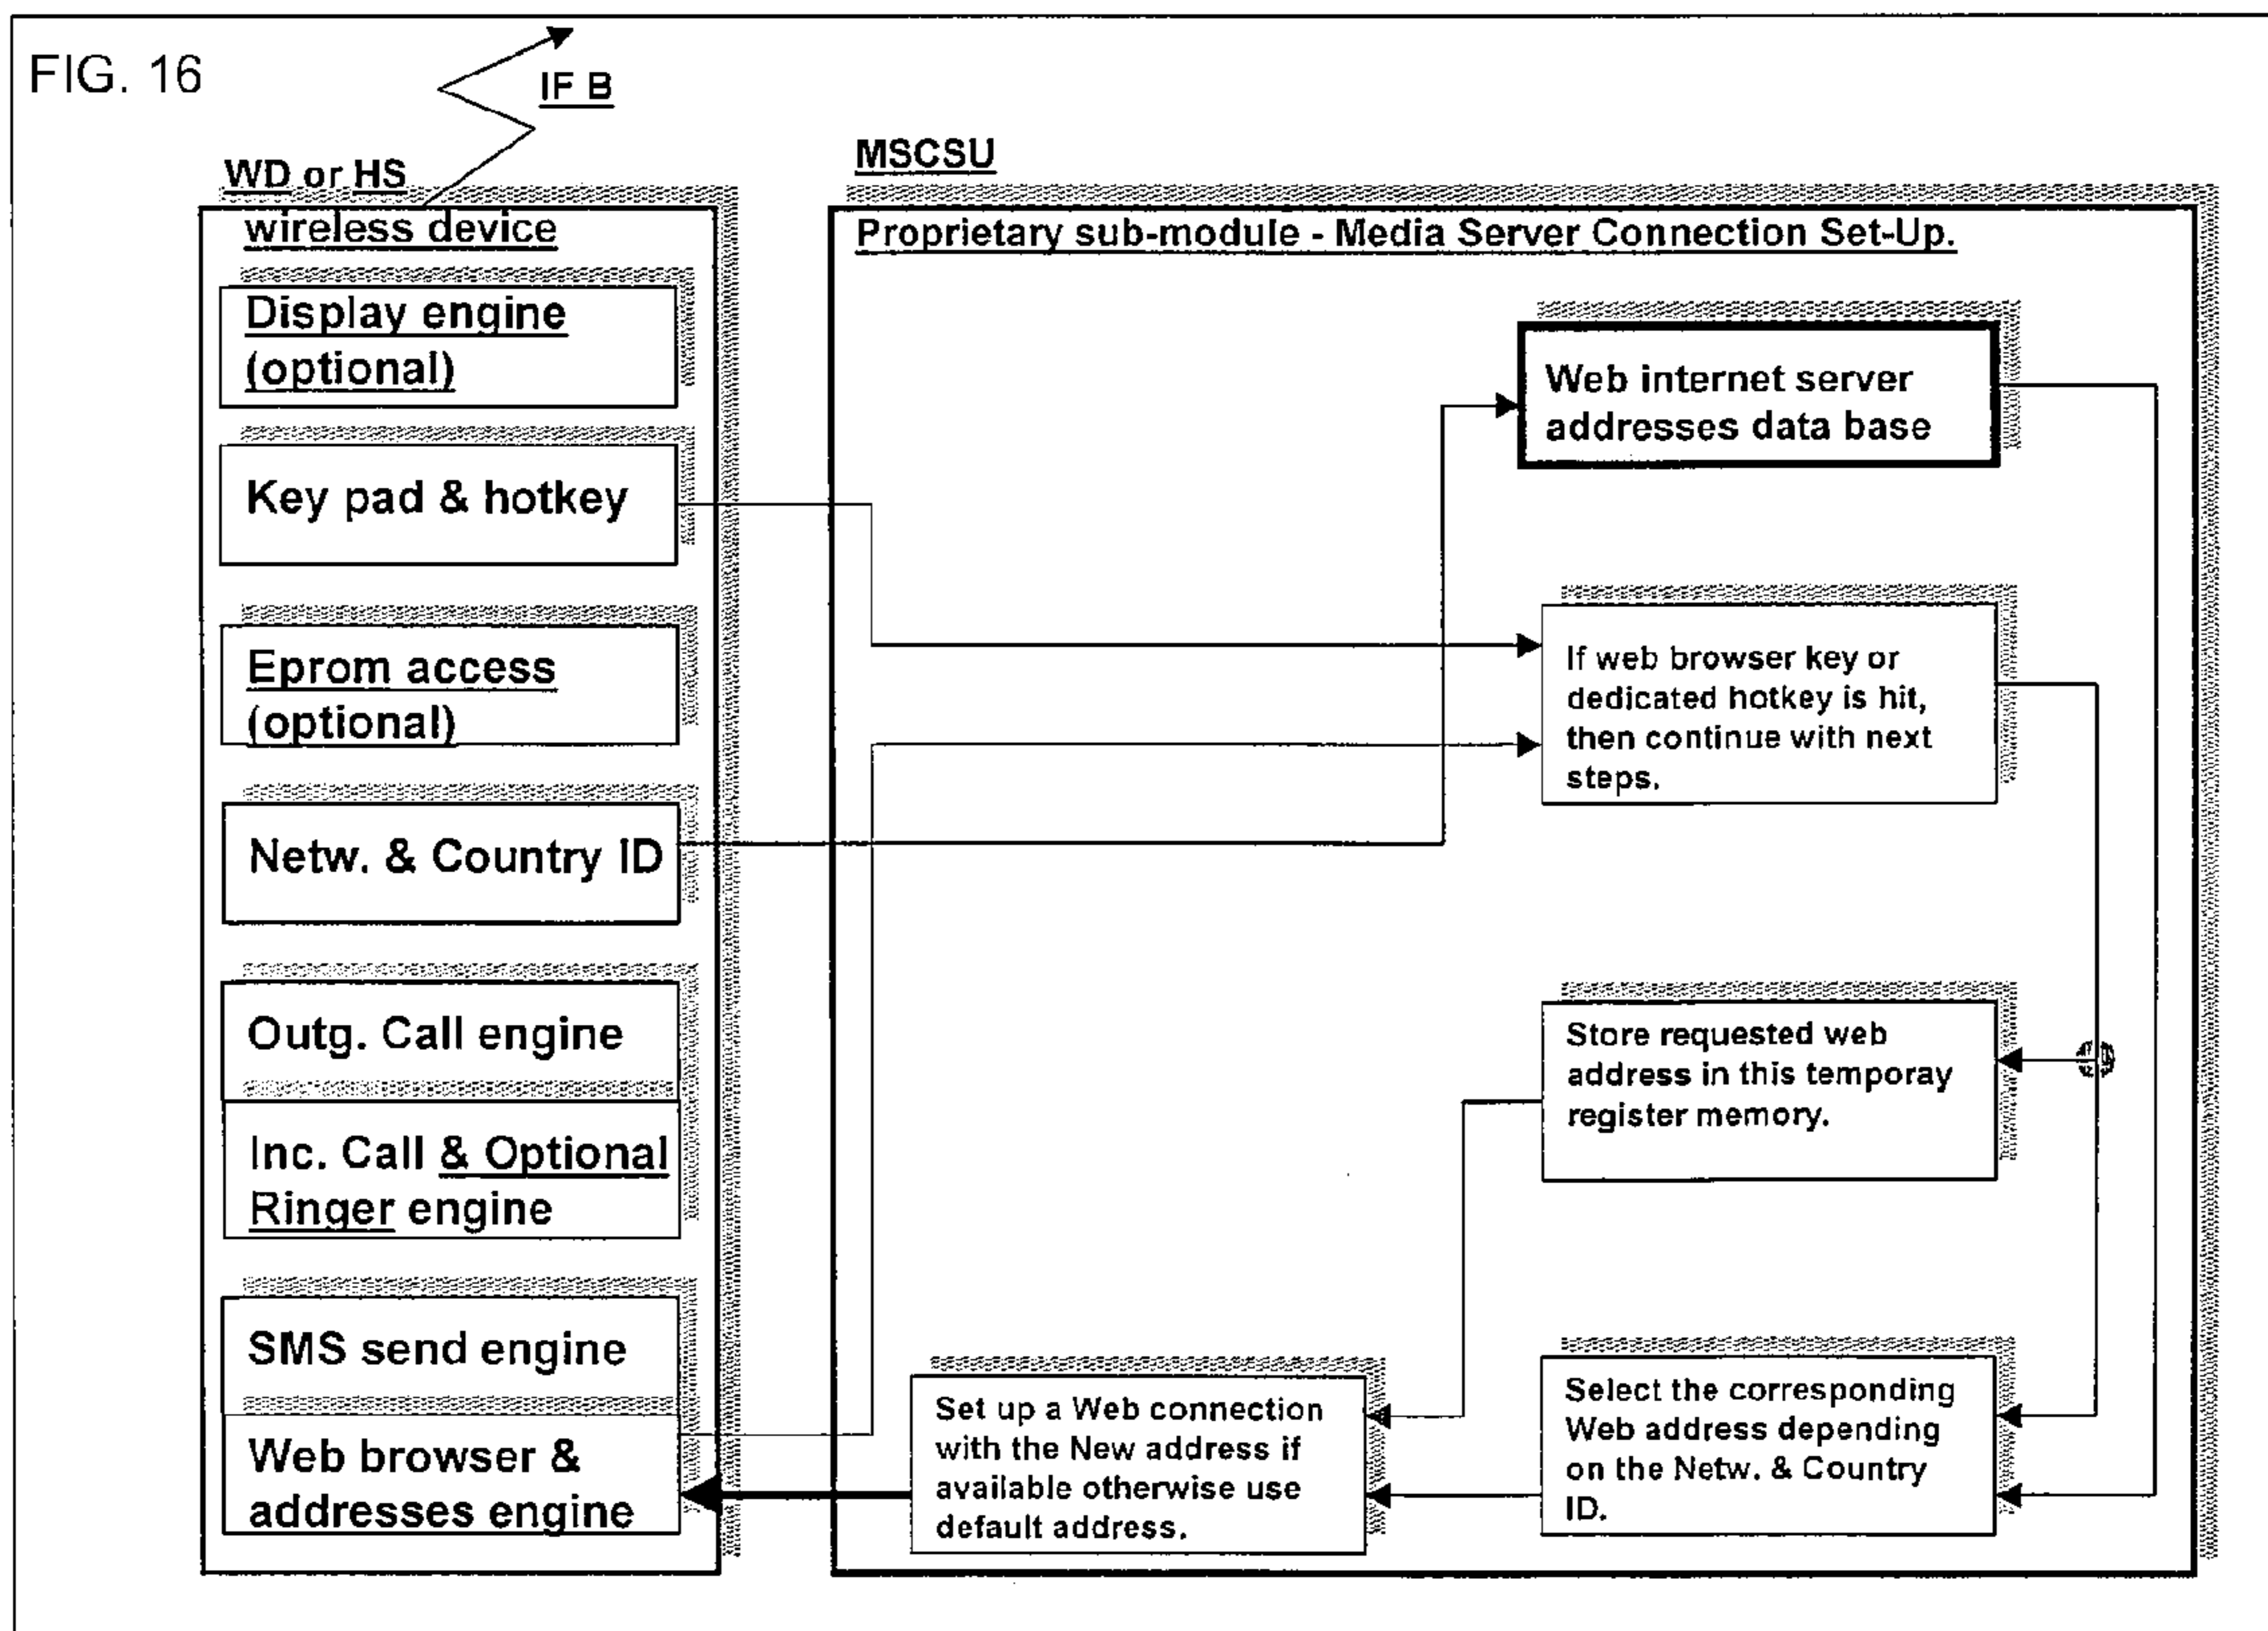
FIG. 16

IF B

WD or HS
wireless device

Display engine (optional)

Key pad & hotkey

Eprom access (optional)

Netw. & Country ID

Outg. Call engine

Inc. Call & Optional Ringer engine

SMS send engine

Web browser & addresses engine

MSCSU

Proprietary sub-module - Media Server Connection Set-Up.

Web internet server addresses data base

If web browser key or dedicated hotkey is hit, then continue with next steps.

Store requested web address in this temporay register memory.

Set up a Web connection with the New address if available otherwise use default address.

Select the corresponding Web address depending on the Netw. & Country ID.